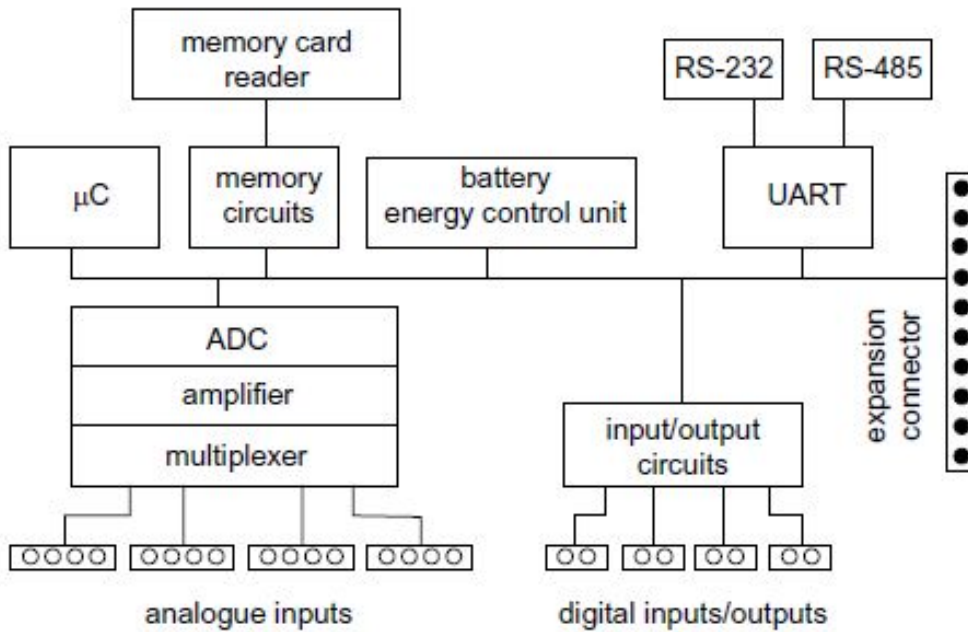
memory card reader

RS-232

RS-485

μC

memory circuits

battery energy control unit

UART

ADC

amplifier

multiplexer

input/output circuits

expansion connector

analogue inputs

digital inputs/outputs